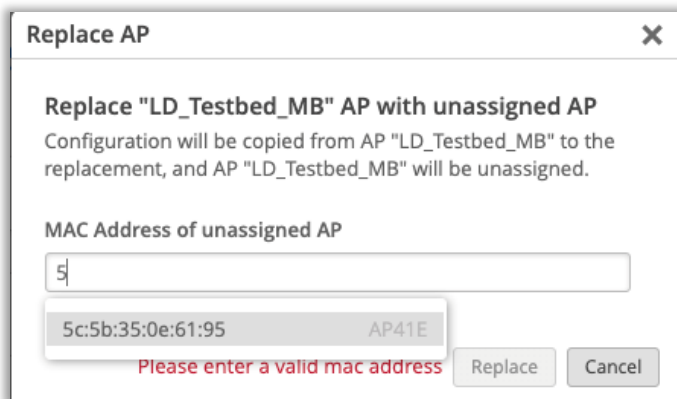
Replace AP

Replace "LD_Testbed_MB" AP with unassigned AP

Configuration will be copied from AP "LD_Testbed_MB" to the replacement, and AP "LD_Testbed_MB" will be unassigned.

MAC Address of unassigned AP

5

5c:5b:35:0e:61:95 AP41E

Please enter a valid mac address

Replace

Cancel